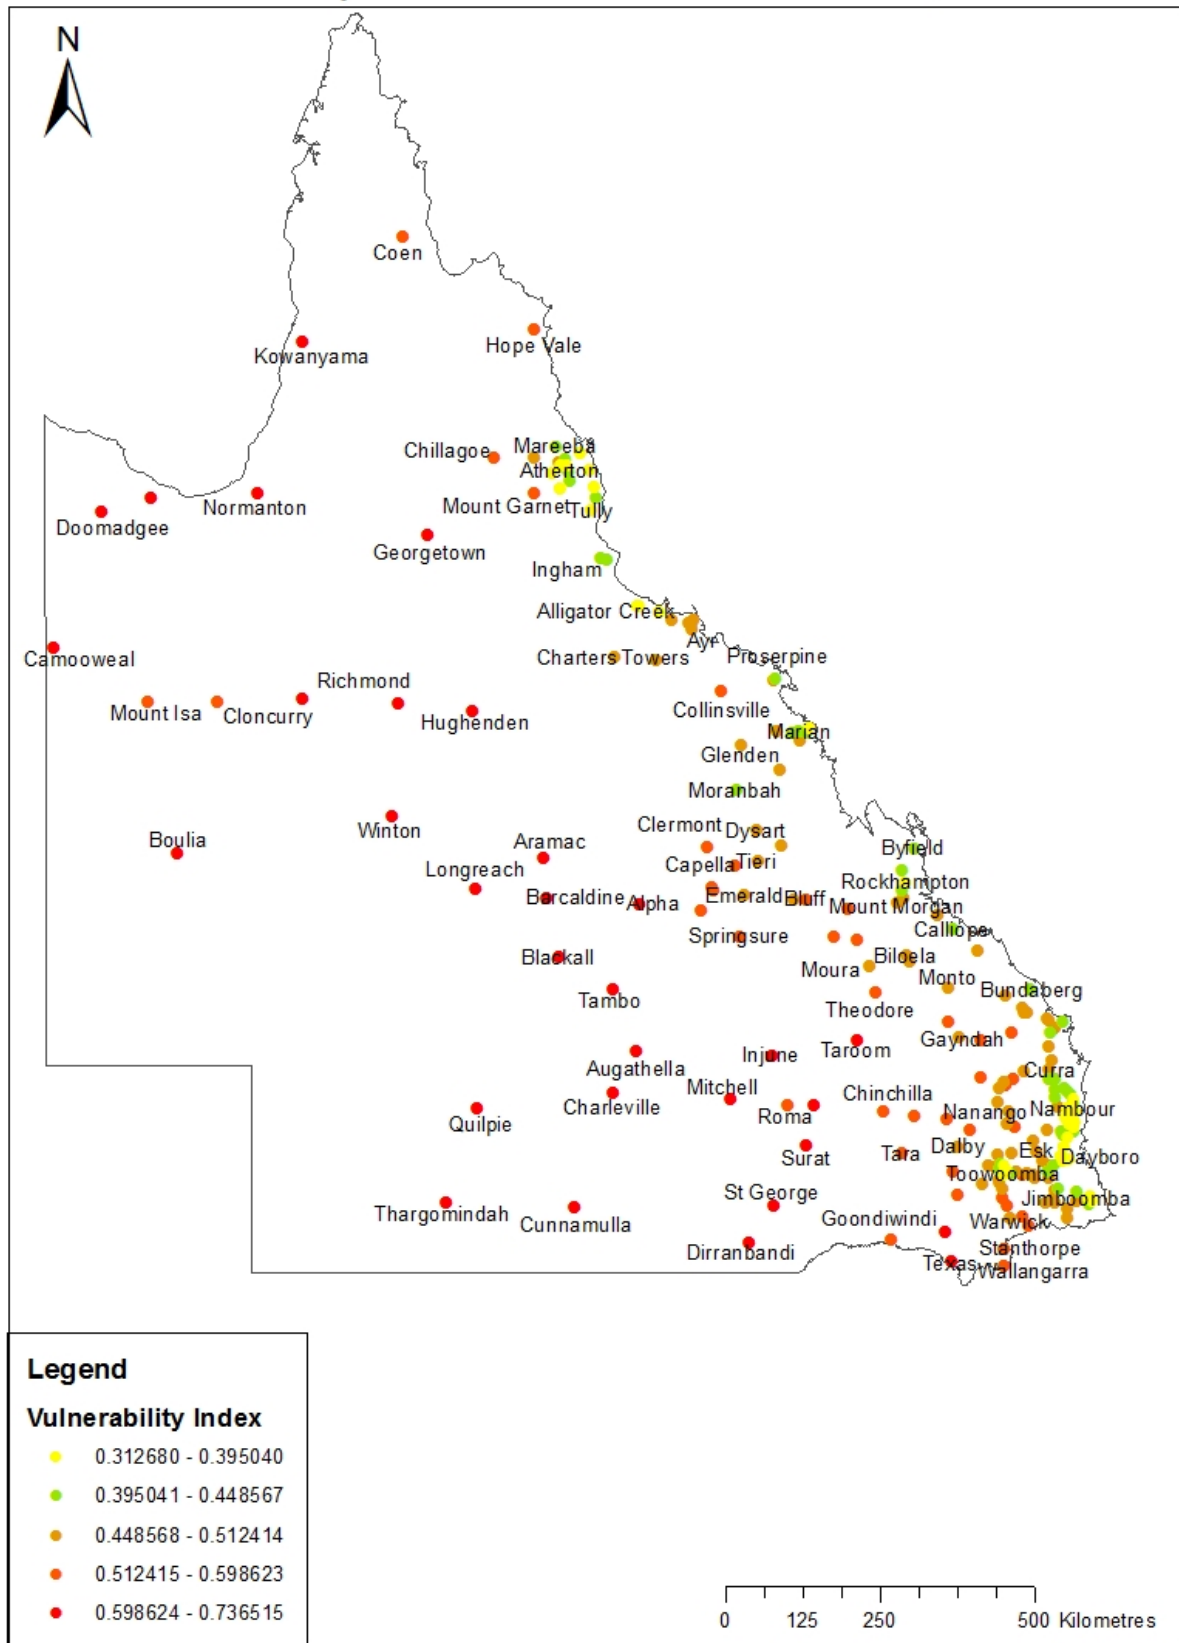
N

Coen
Kowanyama
Hope Vale
Chillagoe
Mareeba
Atherton
Mount Garnet
Tully
Doomadgee
Normanton
Georgetown
Ingham
Alligator Creek
Ayr
Camooweal
Charters Towers
Proserpine
Richmond
Mount Isa
Cloncurry
Hughenden
Collinsville
Marian
Glenden
Moranbah
Boulia
Winton
Aramac
Clermont
Dysart
Byfield
Longreach
Capella
Tieri
Rockhampton
Barcaldine
Alpha
Emerald
Bluff
Mount Morgan
Calliope
Springsure
Biloela
Blackall
Moura
Monto
Bundaberg
Tambo
Theodore
Gayndah
Taroom
Injune
Augathella
Curra
Mitchell
Chinchilla
Nanango
Nambour
Charleville
Roma
Quilpie
Tara
Dalby
Esk
Dayboro
Surat
Toowoomba
St George
Jimboomba
Thargomindah
Cunnamulla
Goondiwindi
Warwick
Stanthorpe
Dirranbandi
Texas
Wallangarra

Legend
Vulnerability Index
0.312680 - 0.395040
0.395041 - 0.448567
0.448568 - 0.512414
0.512415 - 0.598623
0.598624 - 0.736515

0 125 250 500 Kilometres